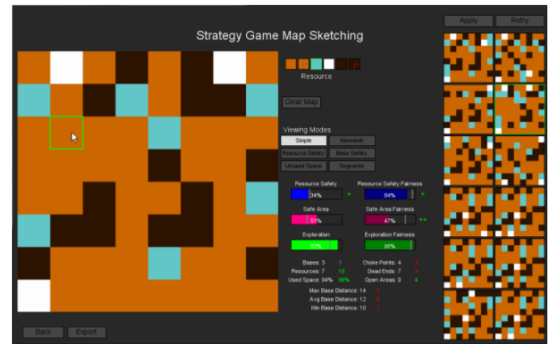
Apply Retry

Strategy Game Map Sketching

Resource

Clear Map

Viewing Modes

Simple Moveset

Resource Safety Area Safety

Unused Space Segments

Resource Safety 34% Resource Safety Fairness 94%

Safe Area 31% Safe Area Fairness 47%

Exploration 92% Exploration Fairness 95%

Bases: 3 Choke Points: 4

Resources: 7 10 Dead Ends: 7

Used Space: 94% Open Areas: 3 4

Max Base Distance: 14

Avg Base Distance: 12

Min Base Distance: 10

Back Export